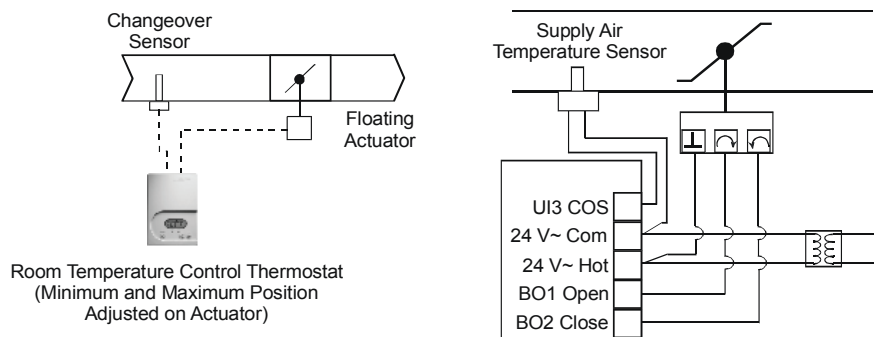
Changeover Sensor

Floating Actuator

Room Temperature Control Thermostat (Minimum and Maximum Position Adjusted on Actuator)

Supply Air Temperature Sensor

UI3 COS
24 V~ Com
24 V~ Hot
BO1 Open
BO2 Close